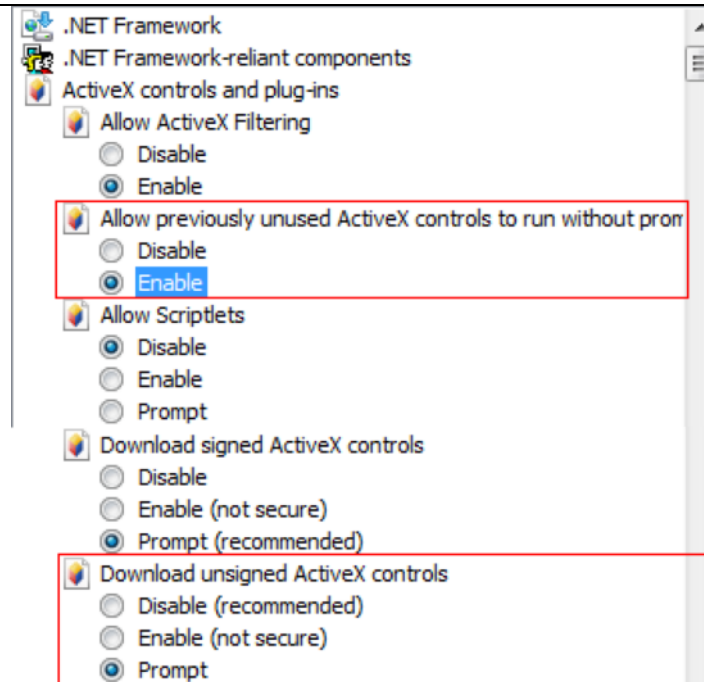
.NET Framework
.NET Framework-reliant components
ActiveX controls and plug-ins
Allow ActiveX Filtering
Disable
Enable
Allow previously unused ActiveX controls to run without prom
Disable
Enable
Allow Scriptlets
Disable
Enable
Prompt
Download signed ActiveX controls
Disable
Enable (not secure)
Prompt (recommended)
Download unsigned ActiveX controls
Disable (recommended)
Enable (not secure)
Prompt